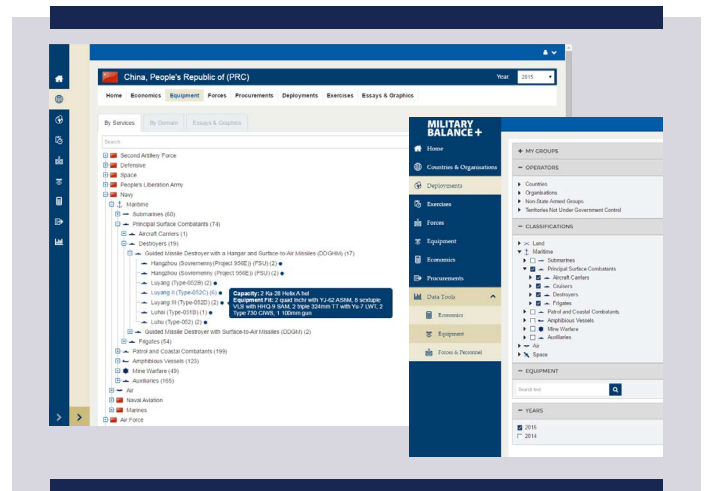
China, People's Republic of (PRC)

Year 2015

Home Economics Equipment Forces Procurements Deployments Exercises Essays & Graphics

By Services By Domain Essays & Graphics

Search

Second Artillery Force
Defensive
Space
People's Liberation Army
Navy
Maritime
Submarines (60)
Principal Surface Combatants (74)
Aircraft Carriers (1)
Destroyers (19)
Guided Missile Destroyer with a Hangar and Surface-to-Air Missiles (DDGHM) (17)
Hangzhou (Sovremenny Project 956E) (PSU) (2)
Hangzhou (Sovremenny Project 956EM) (PSU) (2)
Luyang (Type-052B) (2)
Luyang II (Type-052C) (6)
Luyang III (Type-052D) (2)
Luhai (Type-051B) (1)
Luhu (Type-052) (2)
Guided Missile Destroyer with Surface-to-Air Missiles (DDGM) (2)
Frigates (54)
Patrol and Coastal Combatants (199)
Amphibious Vessels (125)
Mine Warfare (49)
Auxiliaries (155)
Air
Naval Aviation
Marines
Air Force

Capacity: 2 Ka-28 Helix A hel
Equipment Fit: 2 quad lnchr with YJ-62 AShM, 6 sextuple VLS with HHQ-9 SAM, 2 triple 324mm TT with Yu-7 LWT, 2 Type 730 CIWS, 1 100mm gun

MILITARY BALANCE+

Home
Countries & Organisations
Deployments
Exercises
Forces
Equipment
Economics
Procurements
Data Tools
Economics
Equipment
Forces & Personnel

+ MY GROUPS
− OPERATORS
Countries
Organisations
Non-State Armed Groups
Territories Not Under Government Control
− CLASSIFICATIONS
Land
Maritime
Submarines
Principal Surface Combatants
Aircraft Carriers
Cruisers
Destroyers
Frigates
Patrol and Coastal Combatants
Amphibious Vessels
Mine Warfare
Auxiliaries
Air
Space
− EQUIPMENT
Search text
− YEARS
2015
2014